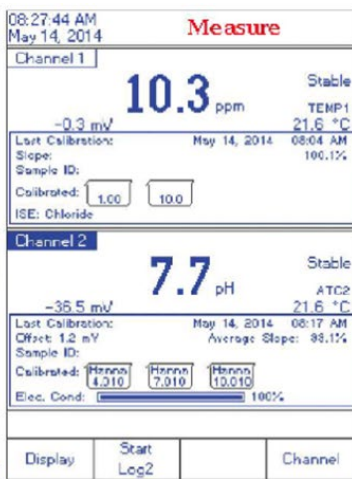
08:27:44 AM
May 14, 2014

Measure

Channel 1

10.3 ppm

Stable

TEMP1

-0.3 mV

21.6 °C

Last Calibration: May 14, 2014 08:04 AM
Slope: 100.1%
Sample ID:
Calibrated: 1.00 10.0
ISE: Chloride

Channel 2

7.7 pH

Stable

ATC2

-36.5 mV

21.6 °C

Last Calibration: May 14, 2014 08:17 AM
Offset: 1.2 mV Average Slope: 98.1%
Sample ID:
Calibrated: Hanna 4.010 Hanna 7.010 Hanna 10.010
Elec. Cond: 100%

Display

Start Log2

Channel